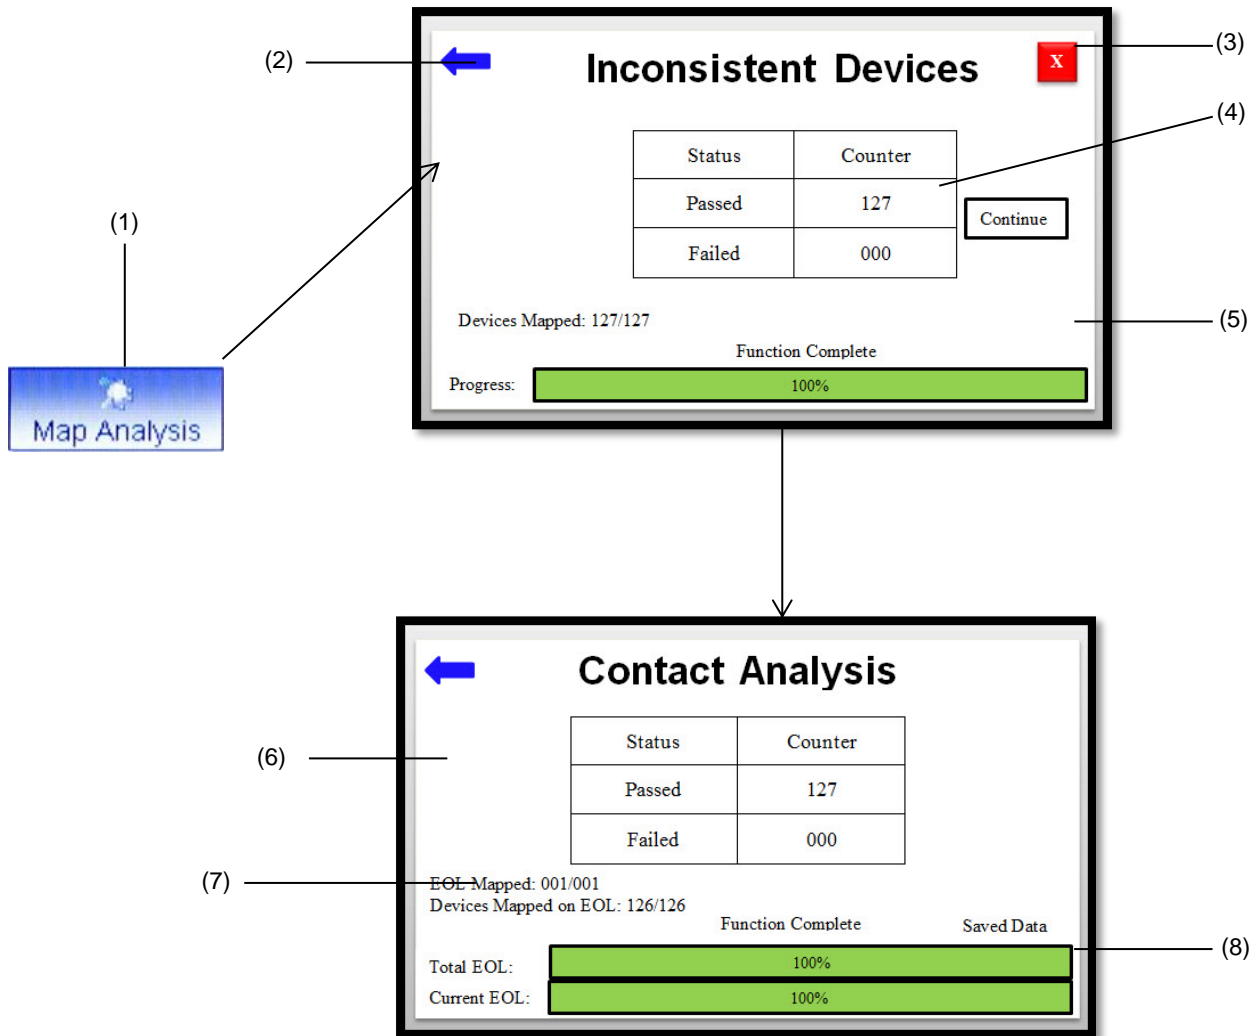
(1)

Map Analysis

(2)

Inconsistent Devices

X

(3)

(4)

| Status | Counter |
|---|---|
| Passed | 127 |
| Failed | 000 |

Continue

Devices Mapped: 127/127

(5)

Function Complete

Progress: 100%

Contact Analysis

(6)

| Status | Counter |
|---|---|
| Passed | 127 |
| Failed | 000 |

(7)

EOL Mapped: 001/001
Devices Mapped on EOL: 126/126

Function Complete

Saved Data

(8)

Total EOL: 100%

Current EOL: 100%